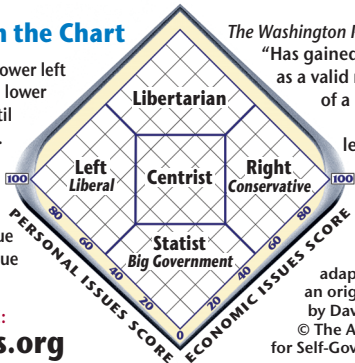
n the Chart

ower left
 lower
til

ue
ue

:
s.org

The Washington N
"Has gained
as a valid
of a

le

Libertarian

Left
Liberal

Centrist

Right
Conservative

Statist
Big Government

100
80
60
40
20
0
20
40
60
80
100

PERSONAL ISSUES SCORE

ECONOMIC ISSUES SCORE

adap
an origi
by Dav
© The A
for Self-Gov